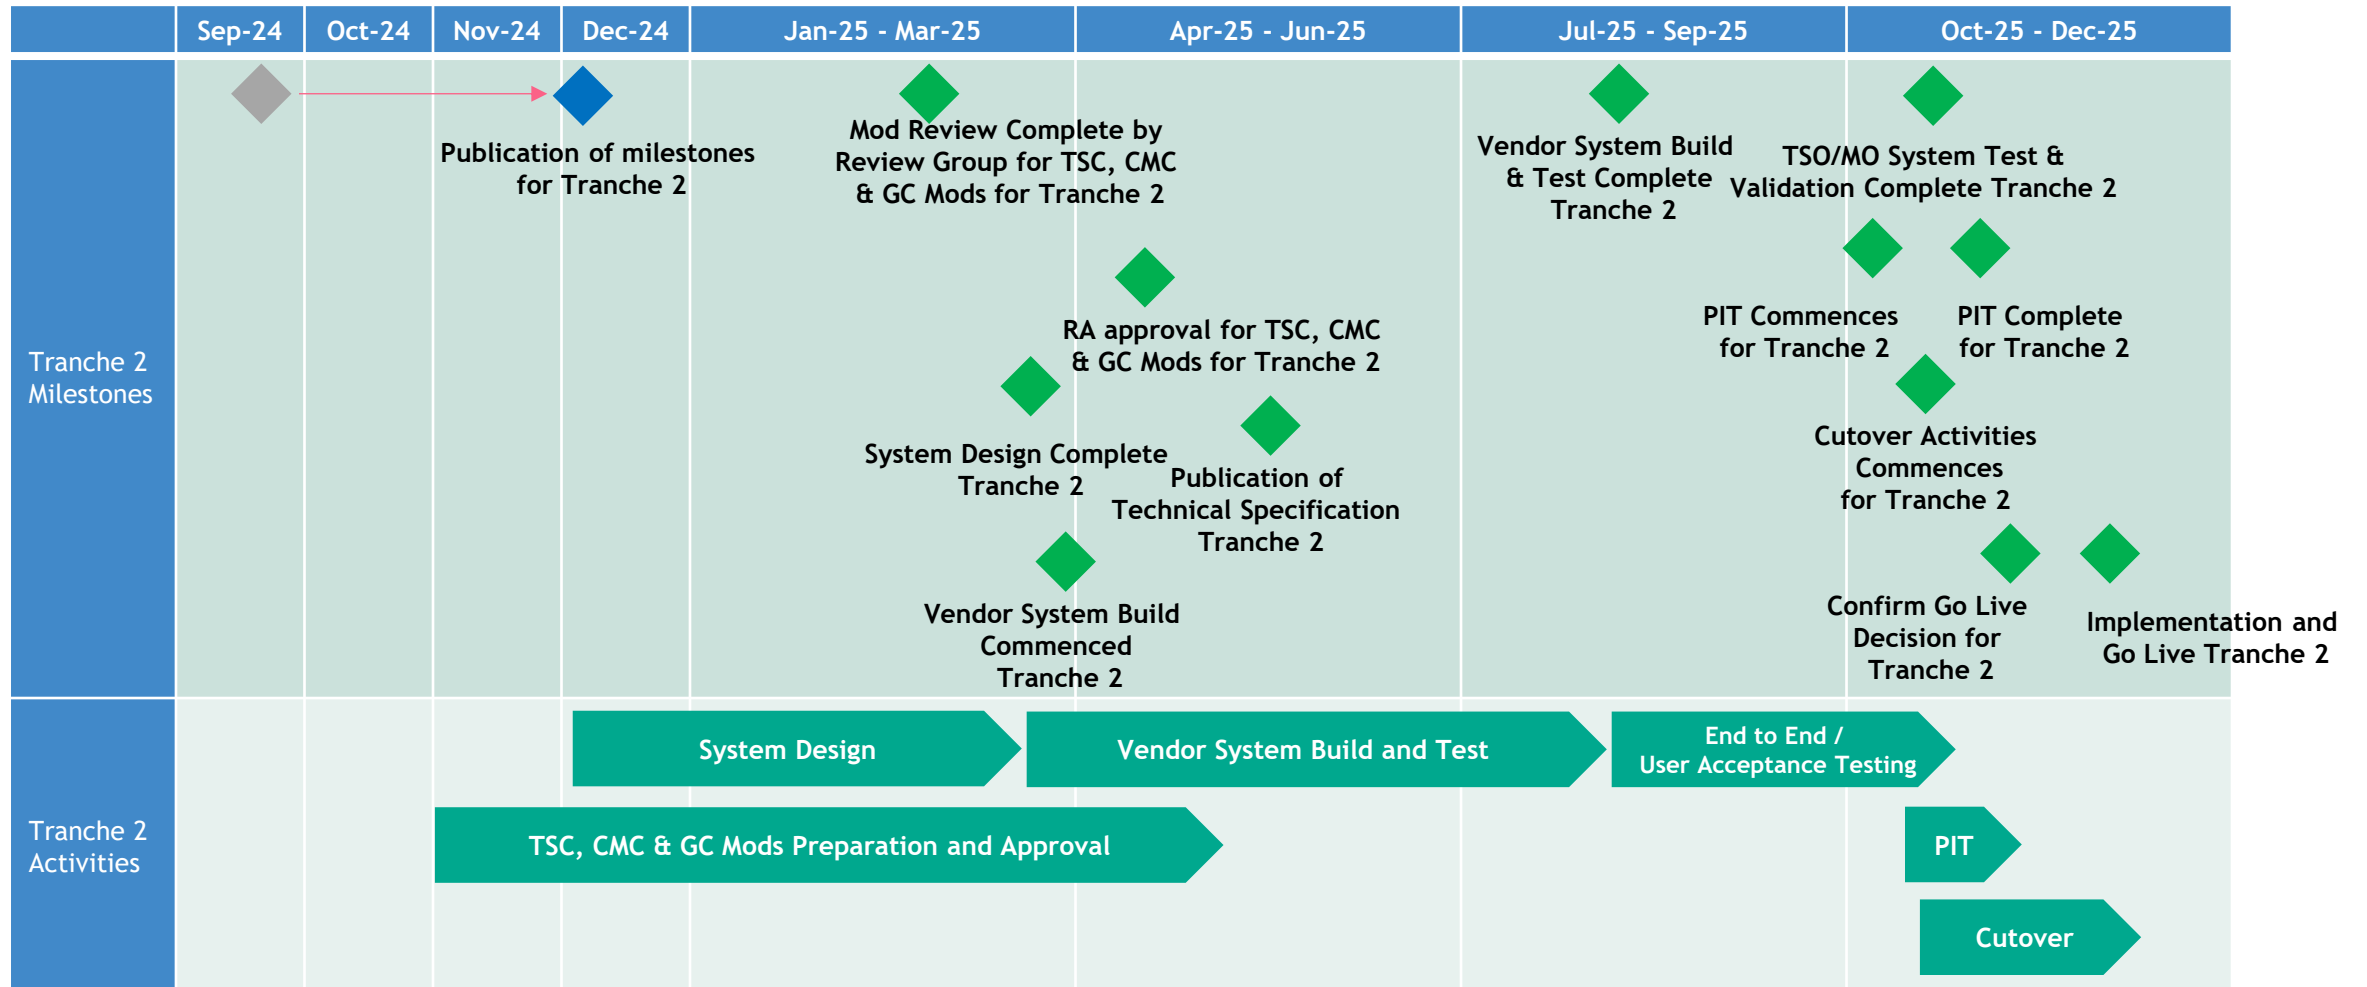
| | Sep-24 | Oct-24 | Nov-24 | Dec-24 | Jan-25 - Mar-25 | Apr-25 - Jun-25 | Jul-25 - Sep-25 | Oct-25 - Dec-25 |
|---|---|---|---|---|---|---|---|---|

Tranche 2 Milestones

Publication of milestones for Tranche 2

Mod Review Complete by Review Group for TSC, CMC & GC Mods for Tranche 2

Vendor System Build & Test Complete Tranche 2

TSO/MO System Test & Validation Complete Tranche 2

RA approval for TSC, CMC & GC Mods for Tranche 2

PIT Commences for Tranche 2

PIT Complete for Tranche 2

System Design Complete Tranche 2

Publication of Technical Specification Tranche 2

Cutover Activities Commences for Tranche 2

Vendor System Build Commenced Tranche 2

Confirm Go Live Decision for Tranche 2

Implementation and Go Live Tranche 2

Tranche 2 Activities

System Design

Vendor System Build and Test

End to End / User Acceptance Testing

TSC, CMC & GC Mods Preparation and Approval

PIT

Cutover